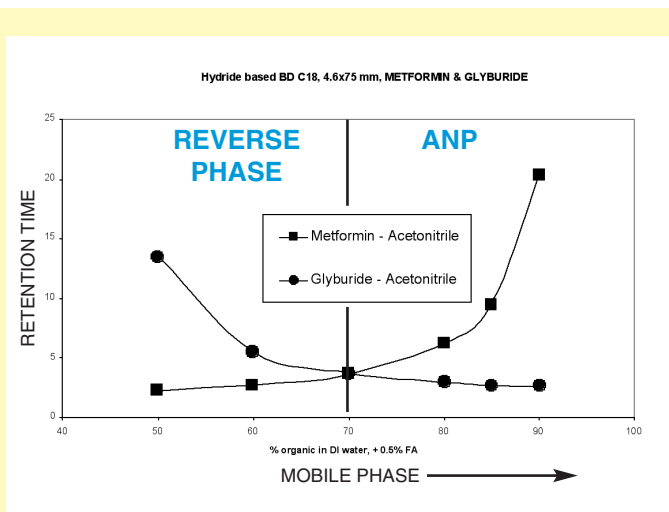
Hydride based BD C18, 4.6x75 mm, METFORMIN & GLYBURIDE

REVERSE PHASE

ANP

Metformin - Acetonitrile

Glyburide - Acetonitrile

RETENTION TIME

25

20

15

10

5

0

40

50

60

70

80

90

100

% organic in DI water, + 0.5% FA

MOBILE PHASE